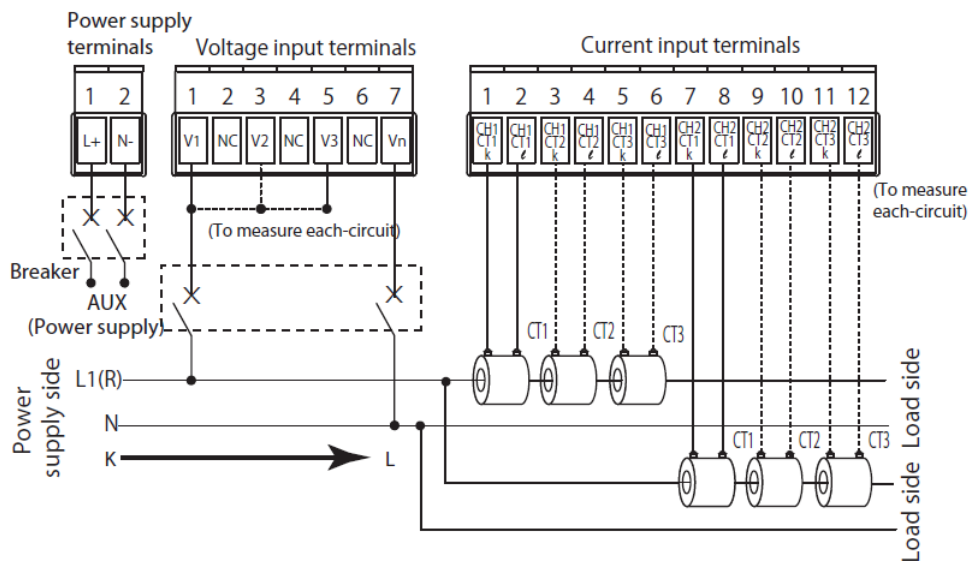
Power supply terminals

Voltage input terminals

Current input terminals

1 2

L+ N-

1 2 3 4 5 6 7

V1 NC V2 NC V3 NC Vn

1 2 3 4 5 6 7 8 9 10 11 12

CH1 CT1 k | CH1 CT1 ℓ | CH1 CT2 k | CH1 CT2 ℓ | CH1 CT3 k | CH1 CT3 ℓ | CH2 CT1 k | CH2 CT1 ℓ | CH2 CT2 k | CH2 CT2 ℓ | CH2 CT3 k | CH2 CT3 ℓ

(To measure each-circuit)

(To measure each-circuit)

Breaker

AUX (Power supply)

CT1 CT2 CT3

Power supply side

L1(R)

N

K

L

Load side

CT1 CT2 CT3

Load side

Load side